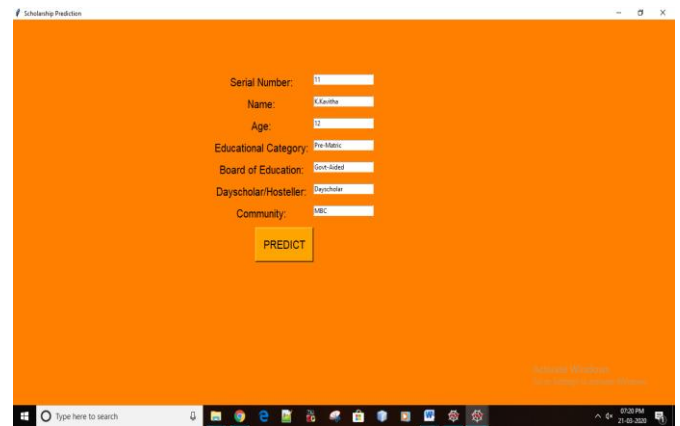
Scholarship Prediction

Serial Number: 11
Name: K.Kavitha
Age: 12
Educational Category: Pre-Matric
Board of Education: Govt-Aided
Dayscholar/Hosteller: Dayscholar
Community: MBC

PREDICT

Activate Windows
Go to Settings to activate Windows.

Type here to search

07:20 PM
21-03-2020